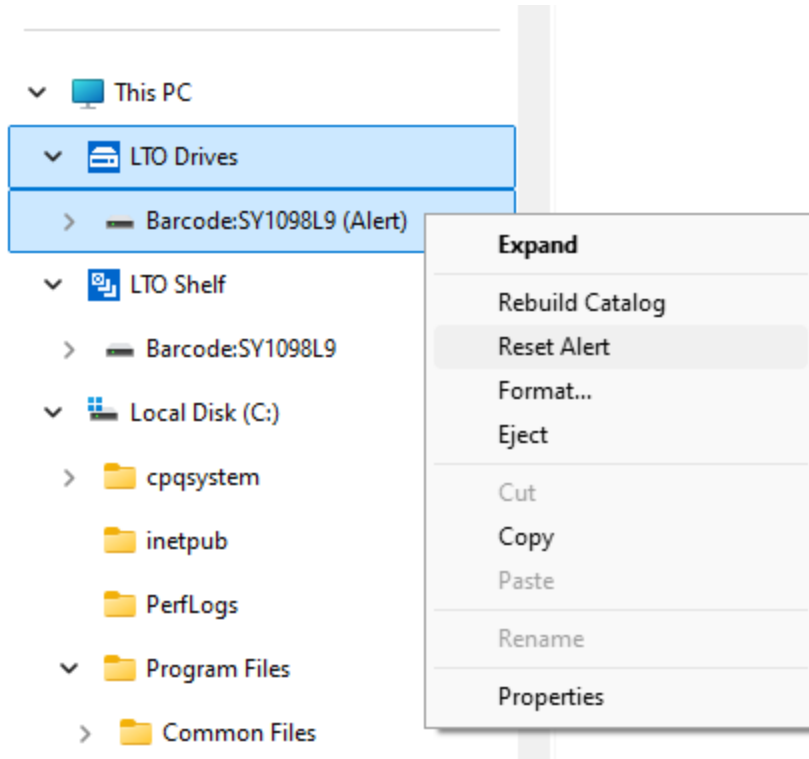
This PC
LTO Drives
Barcode:SY1098L9 (Alert)
LTO Shelf
Barcode:SY1098L9
Local Disk (C:)
cpqsystem
inetpub
PerfLogs
Program Files
Common Files

Expand
Rebuild Catalog
Reset Alert
Format...
Eject
Cut
Copy
Paste
Rename
Properties